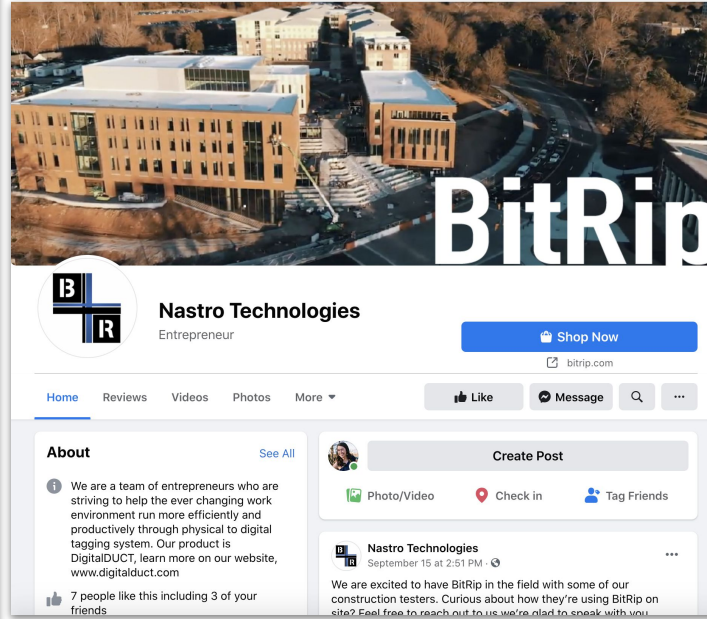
BitRip

B R

Nastro Technologies
Entrepreneur

Shop Now
bitrip.com

Home Reviews Videos Photos More

Like Message

About See All

We are a team of entrepreneurs who are striving to help the ever changing work environment run more efficiently and productively through physical to digital tagging system. Our product is DigitalDUCT, learn more on our website, www.digitalduct.com

7 people like this including 3 of your friends

Create Post

Photo/Video Check in Tag Friends

Nastro Technologies
September 15 at 2:51 PM ·

We are excited to have BitRip in the field with some of our construction testers. Curious about how they're using BitRip on site? Feel free to reach out to us we're glad to speak with you